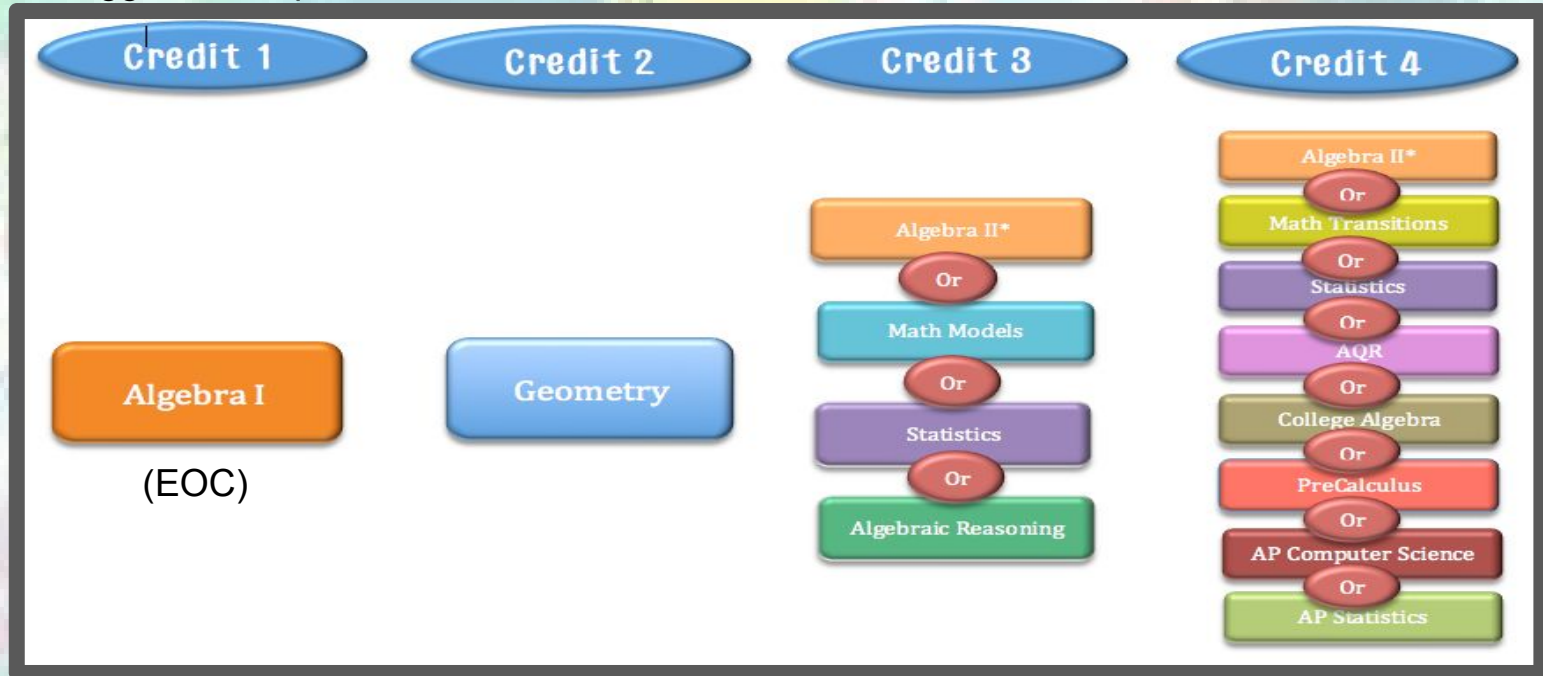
Credit 1

Algebra I

(EOC)

Credit 2

Geometry

Credit 3

Algebra II*

Or

Math Models

Or

Statistics

Or

Algebraic Reasoning

Credit 4

Algebra II*

Or

Math Transitions

Or

Statistics

Or

AQR

Or

College Algebra

Or

PreCalculus

Or

AP Computer Science

Or

AP Statistics